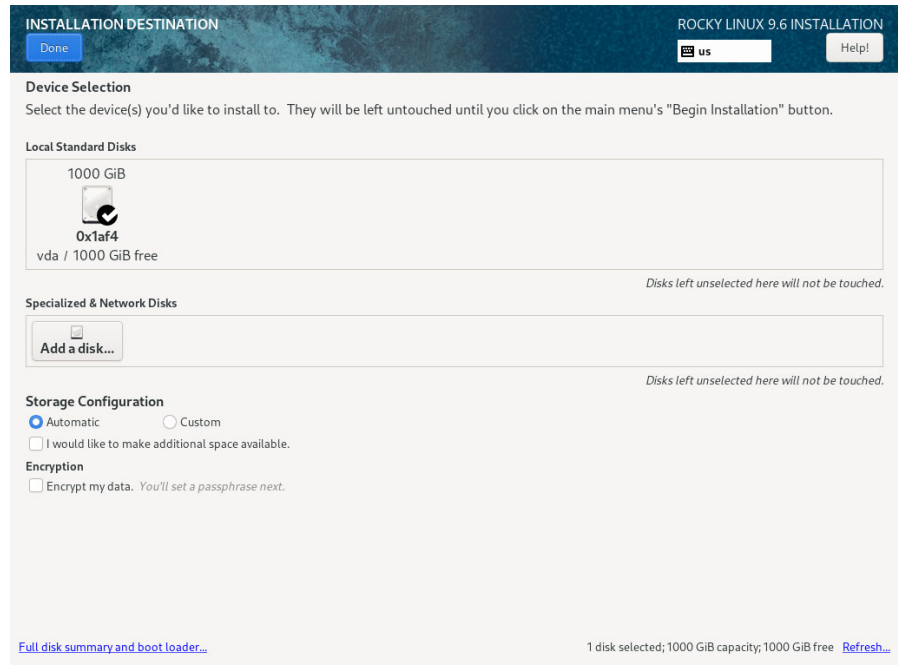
INSTALLATION DESTINATION
Done

ROCKY LINUX 9.6 INSTALLATION
us
Help!

Device Selection
Select the device(s) you'd like to install to. They will be left untouched until you click on the main menu's "Begin Installation" button.

Local Standard Disks
1000 GiB
0x1af4
vda / 1000 GiB free

Disks left unselected here will not be touched.

Specialized & Network Disks
Add a disk...

Disks left unselected here will not be touched.

Storage Configuration
Automatic
Custom
I would like to make additional space available.

Encryption
Encrypt my data. You'll set a passphrase next.

Full disk summary and boot loader...

1 disk selected; 1000 GiB capacity; 1000 GiB free Refresh...